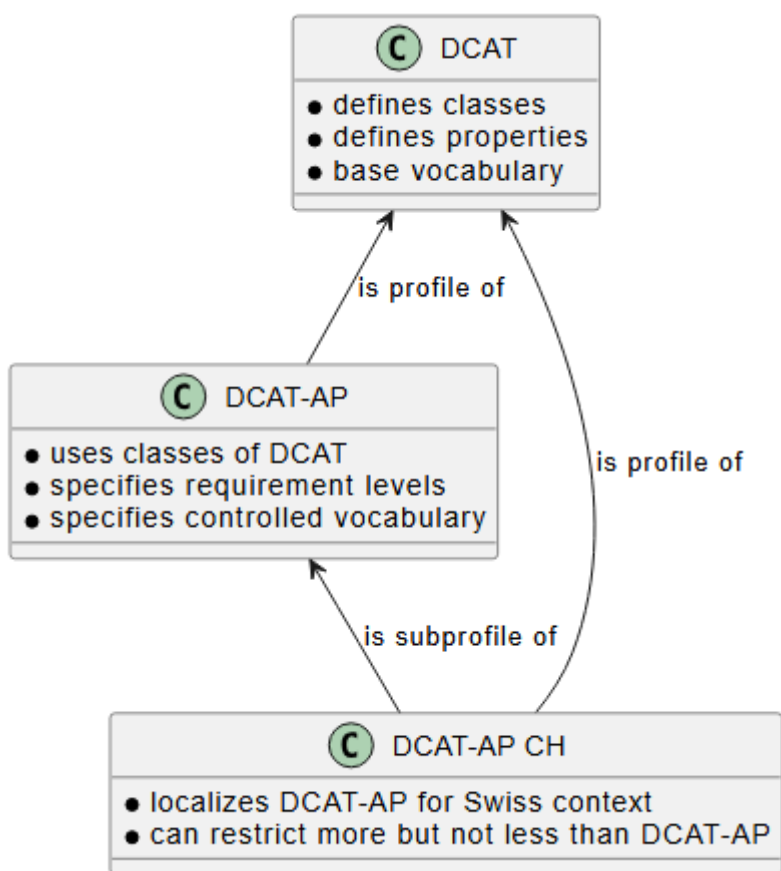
C DCAT

• defines classes
• defines properties
• base vocabulary

is profile of

C DCAT-AP

• uses classes of DCAT
• specifies requirement levels
• specifies controlled vocabulary

is profile of

is subprofile of

C DCAT-AP CH

• localizes DCAT-AP for Swiss context
• can restrict more but not less than DCAT-AP